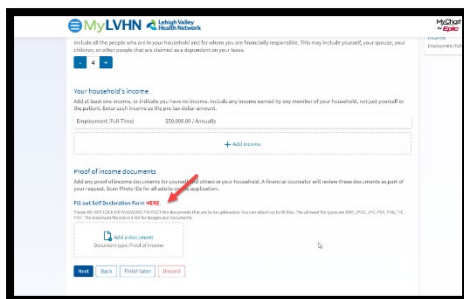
MyLVHN Lehigh Valley Health Network

MyChart by Epic

Include all the people who are in your household and for whom you are financially responsible. This may include yourself, your spouse, your children, or other people that are claimed as a dependent on your taxes.

- 4 +

Your household's income

Add at least one income, or indicate you have no income. Include any income earned by any member of your household, not just yourself or the patient. Enter each income as the pre-tax dollar amount.

Employment (Full Time) $50,000.00 / Annually

+ Add income

Proof of income documents

Add any proof of income documents for yourself or others in your household. A financial counselor will review these documents as part of your request. Scan Photo IDs for all adults on the application.

Fill out Self Declaration Form HERE.

Please DO NOT LOCK OR PASSWORD PROTECT the documents that are to be uploaded. You can attach up to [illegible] files. The allowed file types are BMP, JPEG, JPG, PDF, PNG, TIF, TIFF. The maximum file size is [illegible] for images and documents.

Add a document
Document type: Proof of income

Next Back Finish later Discard

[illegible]
Employment (Full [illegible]